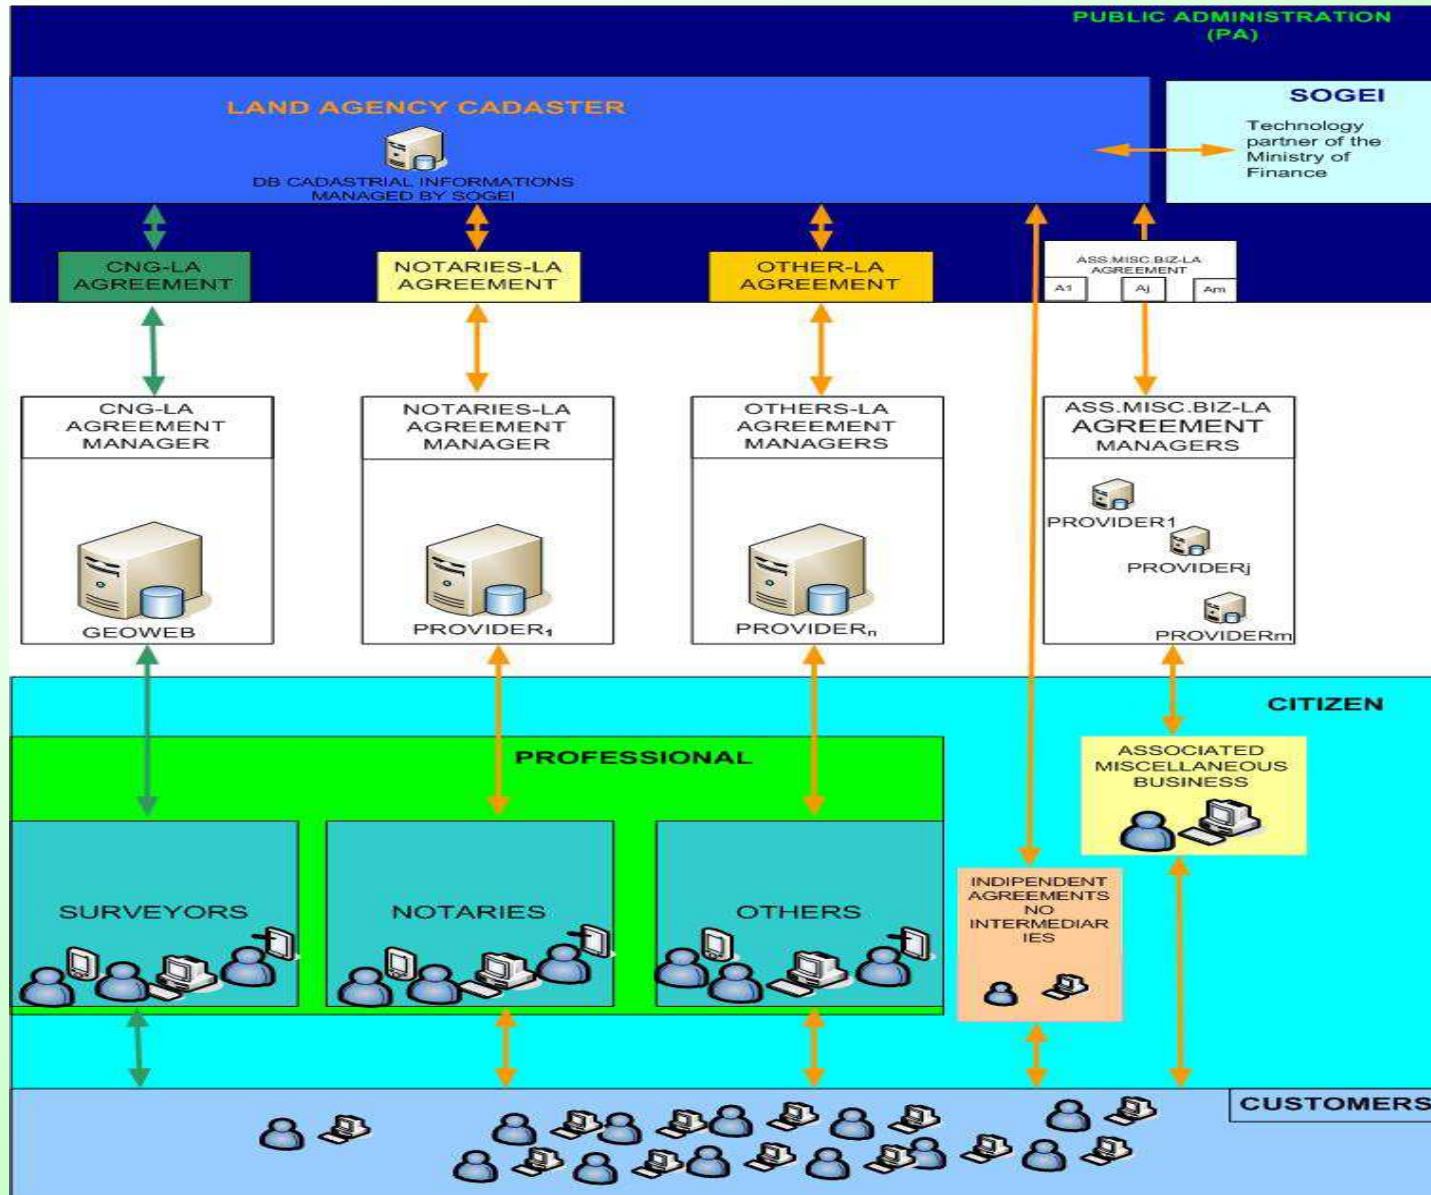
PUBLIC ADMINISTRATION (PA)

LAND AGENCY CADASTER

DB CADASTRIAL INFORMATIONS MANAGED BY SOGEI

SOGEI

Technology partner of the Ministry of Finance

CNG-LA AGREEMENT

NOTARIES-LA AGREEMENT

OTHER-LA AGREEMENT

ASS.MISC.BIZ-LA AGREEMENT

A1

Aj

Am

CNG-LA AGREEMENT MANAGER

GEOWEB

NOTARIES-LA AGREEMENT MANAGER

PROVIDER$_1$

OTHERS-LA AGREEMENT MANAGERS

PROVIDER$_n$

ASS.MISC.BIZ-LA AGREEMENT MANAGERS

PROVIDER1

PROVIDERj

PROVIDERm

CITIZEN

PROFESSIONAL

ASSOCIATED MISCELLANEOUS BUSINESS

SURVEYORS

NOTARIES

OTHERS

INDIPENDENT AGREEMENTS NO INTERMEDIAR IES

CUSTOMERS